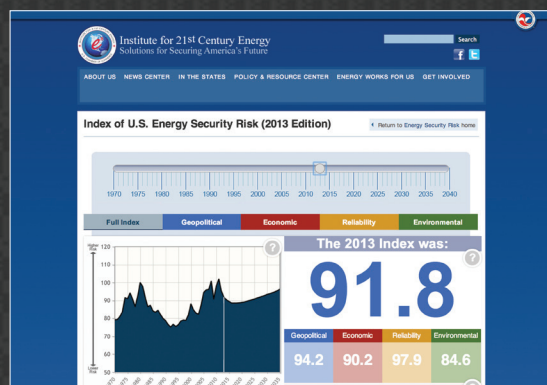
Institute for 21st Century Energy
Solutions for Securing America's Future

Search

ABOUT US NEWS CENTER IN THE STATES POLICY & RESOURCE CENTER ENERGY WORKS FOR US GET INVOLVED

Index of U.S. Energy Security Risk (2013 Edition)

Return to Energy Security Risk home

1970 1975 1980 1985 1990 1995 2000 2005 2010 2015 2020 2025 2030 2035 2040

Full Index Geopolitical Economic Reliability Environmental

Higher Risk

Lower Risk

120
110
100
90
80
70
60
50

?

The 2013 Index was:

91.8

?

| Geopolitical | Economic | Reliability | Environmental |
|---|---|---|---|
| 94.2 | 90.2 | 97.9 | 84.6 |